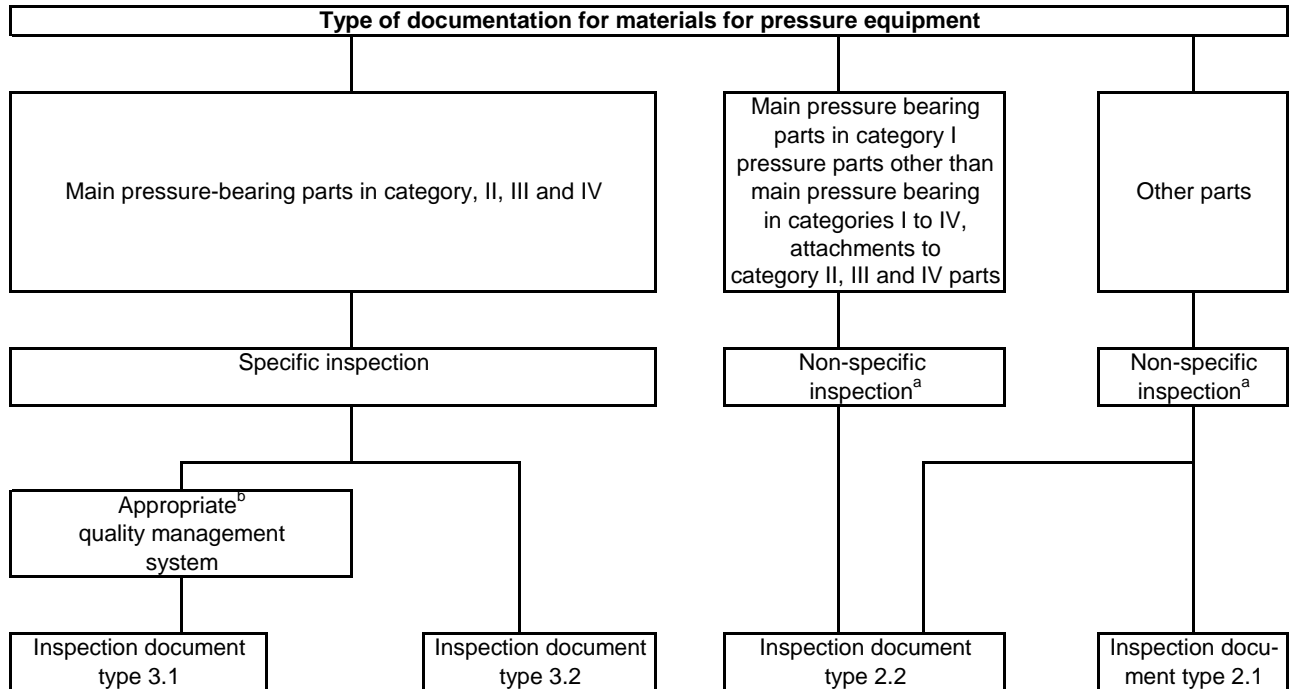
Type of documentation for materials for pressure equipment

Main pressure-bearing parts in category, II, III and IV

Main pressure bearing parts in category I pressure parts other than main pressure bearing in categories I to IV, attachments to category II, III and IV parts

Other parts

Specific inspection

Non-specific inspection$^{a}$

Non-specific inspection$^{a}$

Appropriate$^{b}$ quality management system

Inspection document type 3.1

Inspection document type 3.2

Inspection document type 2.2

Inspection document type 2.1